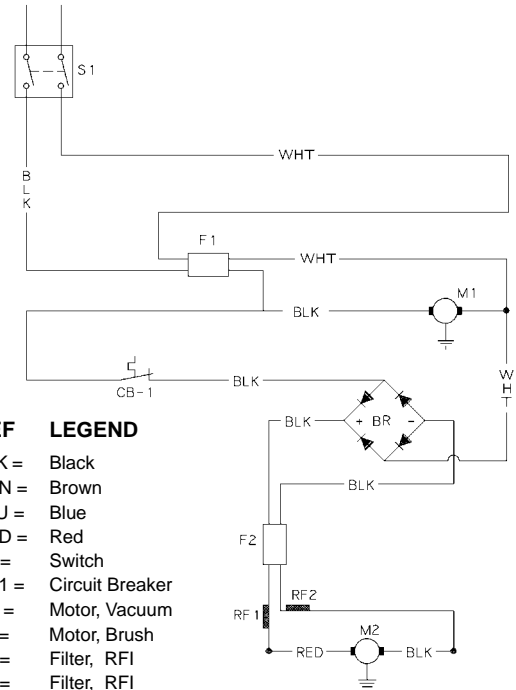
S1

WHT

B
L
K

F1

WHT

M1

BLK

CB-1

BLK

W
H
T

F LEGEND

K = Black
N = Brown
U = Blue
D = Red
= Switch
1 = Circuit Breaker
= Motor, Vacuum
= Motor, Brush
= Filter, RFI
= Filter, RFI

BLK

+ BR -

BLK

F2

RF2

RF1

M2

RED

BLK